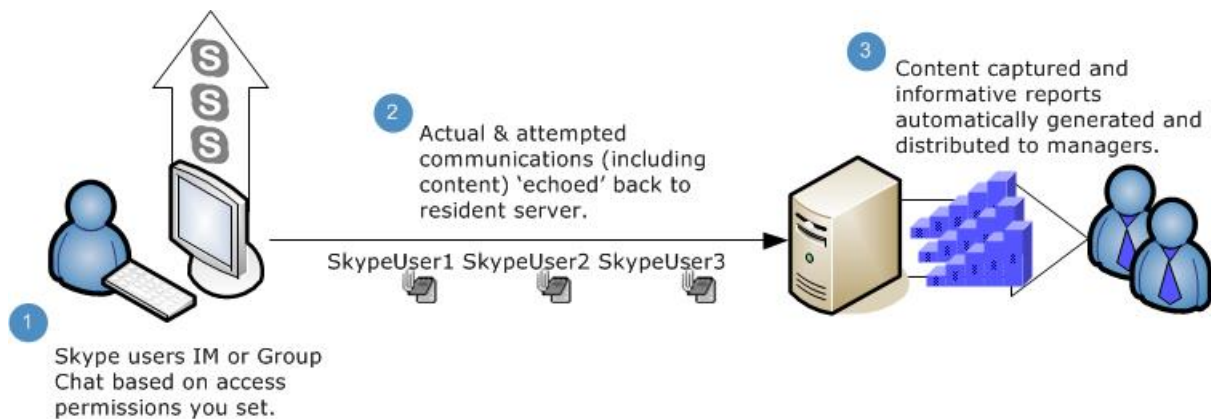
S
S
S

2

Actual & attempted communications (including content) ‘echoed’ back to resident server.

3

Content captured and informative reports automatically generated and distributed to managers.

SkypeUser1 SkypeUser2 SkypeUser3

1

Skype users IM or Group Chat based on access permissions you set.